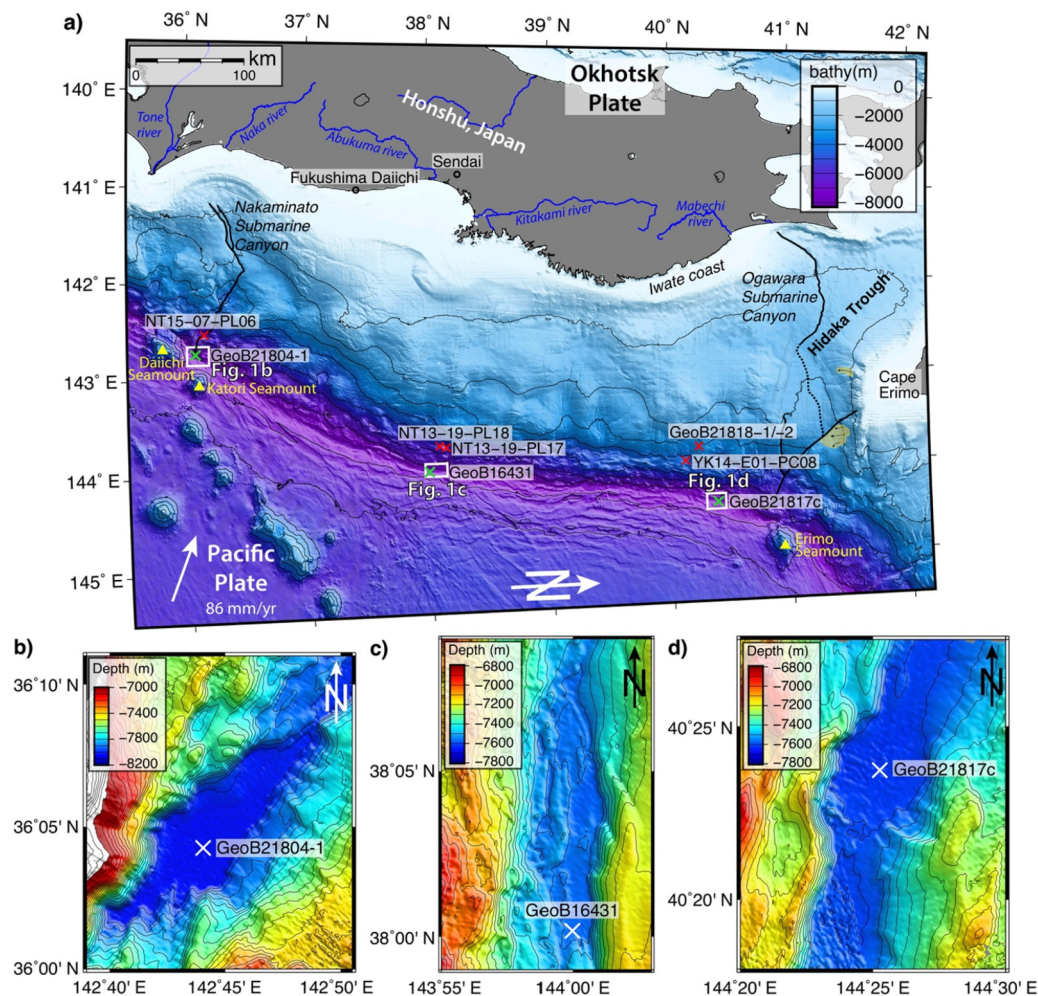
a)

36° N 37° N 38° N 39° N 40° N 41° N 42° N

140° E 141° E 142° E 143° E 144° E 145° E

0 100 km

bathy(m)
0
−2000
−4000
−6000
−8000

Okhotsk Plate

Honshu, Japan

Tone river

Naka river

Abukuma river

Sendai

Fukushima Daiichi

Kitakami river

Mabechi river

Nakaminato Submarine Canyon

Iwate coast

Ogawara Submarine Canyon

Hidaka Trough

Cape Erimo

NT15−07−PL06

GeoB21804-1

Daiichi Seamount

Fig. 1b

Katori Seamount

NT13−19−PL18

NT13−19−PL17

GeoB16431

Fig. 1c

GeoB21818−1/−2

YK14−E01−PC08

Fig. 1d

GeoB21817c

Erimo Seamount

Pacific Plate
86 mm/yr

N

b)

Depth (m)
−7000
−7400
−7800
−8200

N

36°10' N
36°05' N
36°00' N

GeoB21804-1

142°40' E 142°45' E 142°50' E

c)

Depth (m)
−6800
−7000
−7200
−7400
−7600
−7800

N

38°05' N
38°00' N

GeoB16431

143°55' E 144°00' E

d)

Depth (m)
−6800
−7000
−7200
−7400
−7600
−7800

N

40°25' N
40°20' N

GeoB21817c

144°20' E 144°25' E 144°30' E